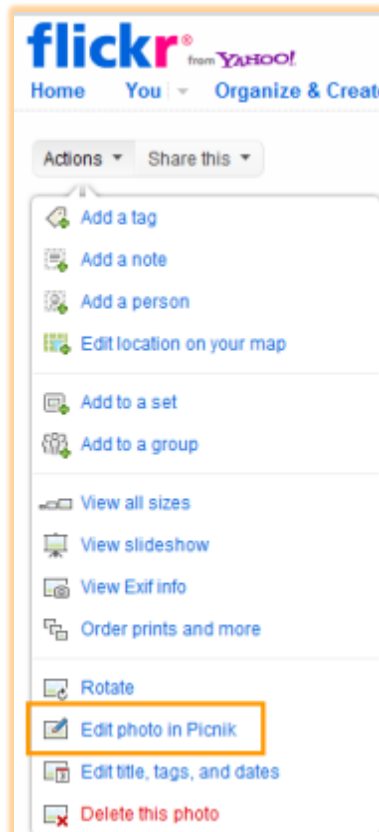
flickr from YAHOO!

Home You Organize & Creat

Actions Share this

Add a tag
Add a note
Add a person
Edit location on your map

Add to a set
Add to a group

View all sizes
View slideshow
View Exif info
Order prints and more

Rotate
Edit photo in Picnik
Edit title, tags, and dates
Delete this photo